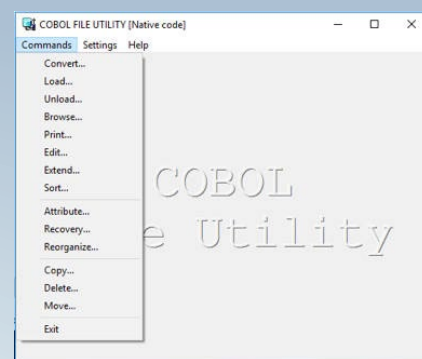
COBOL FILE UTILITY [Native code]
Commands Settings Help
Convert...
Load...
Unload...
Browse...
Print...
Edit...
Extend...
Sort...
Attribute...
Recovery...
Reorganize...
Copy...
Delete...
Move...
Exit

COBOL
e Utility